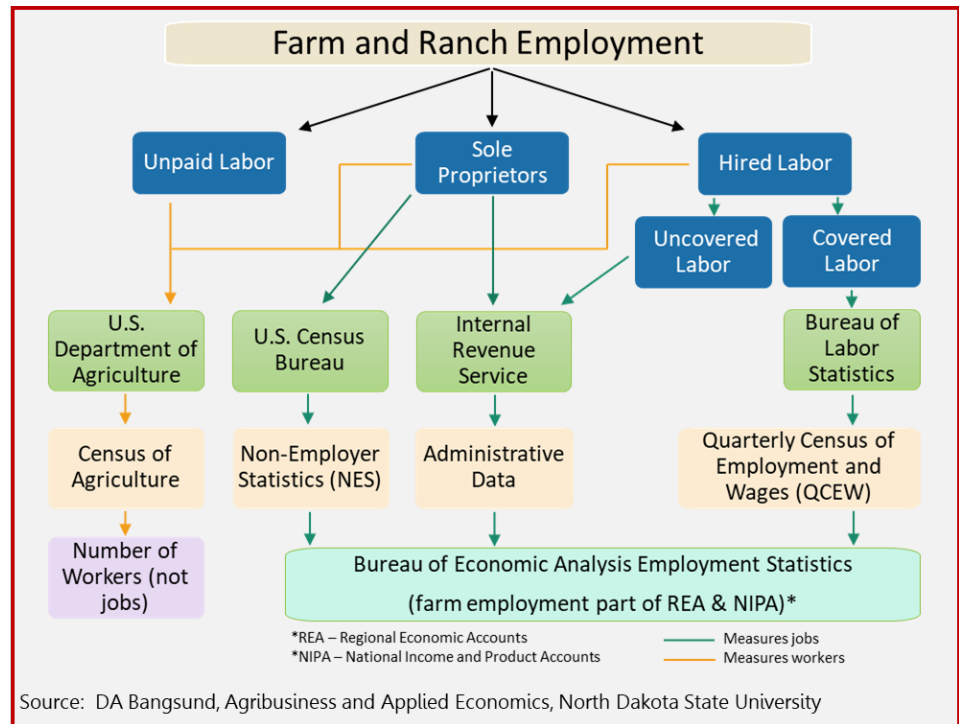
Farm and Ranch Employment

Unpaid Labor

Sole Proprietors

Hired Labor

Uncovered Labor

Covered Labor

U.S. Department of Agriculture

U.S. Census Bureau

Internal Revenue Service

Bureau of Labor Statistics

Census of Agriculture

Non-Employer Statistics (NES)

Administrative Data

Quarterly Census of Employment and Wages (QCEW)

Number of Workers (not jobs)

Bureau of Economic Analysis Employment Statistics
(farm employment part of REA & NIPA)*

*REA – Regional Economic Accounts
*NIPA – National Income and Product Accounts

Measures jobs
Measures workers

Source: DA Bangsund, Agribusiness and Applied Economics, North Dakota State University